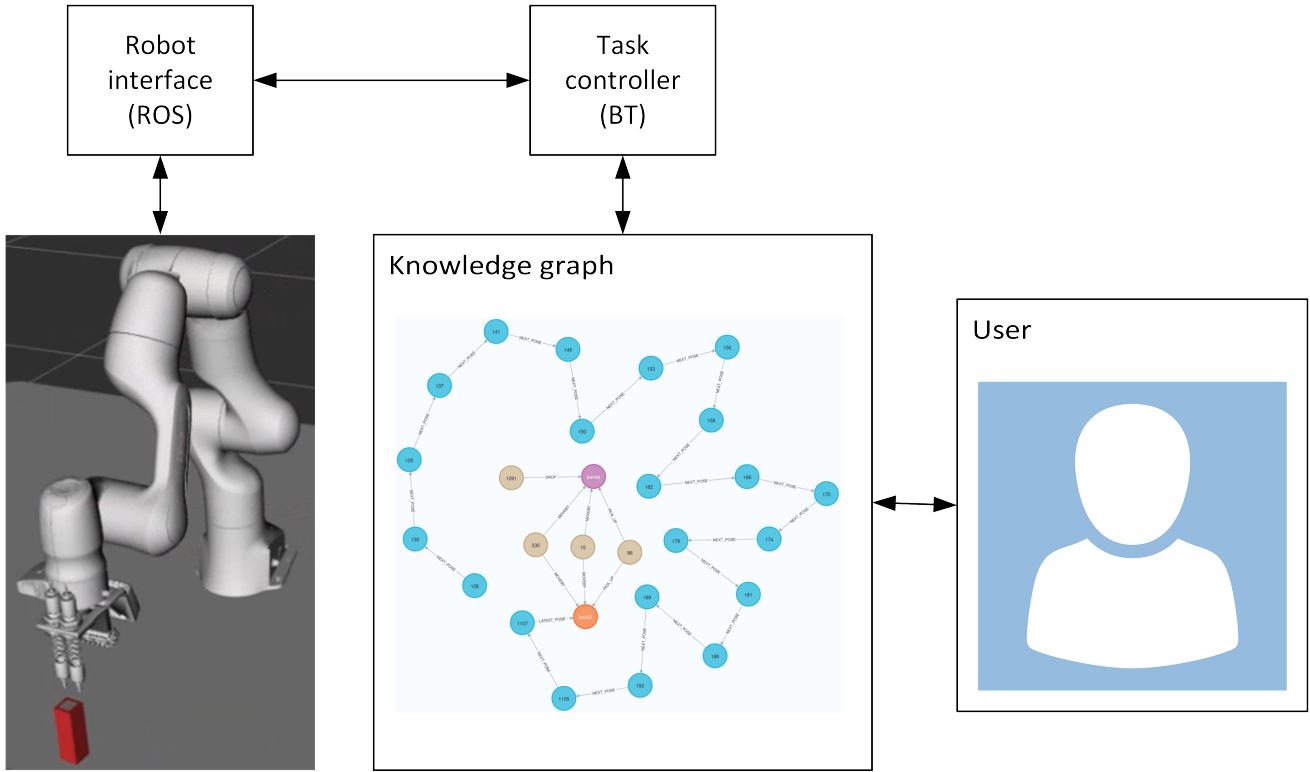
Robot interface (ROS)

Task controller (BT)

Knowledge graph

141
NEXT_POSE
148
137
NEXT_POSE
153
NEXT_POSE
159
NEXT_POSE
NEXT_POSE
150
NEXT_POSE
158
NEXT_POSE
133
1091
DROP
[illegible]
162
NEXT_POSE
166
NEXT_POSE
170
NEXT_POSE
NEXT_POSE
MOVED
MOVED
PICK_UP
130
330
15
96
179
NEXT_POSE
174
NEXT_POSE
NEXT_POSE
126
MOVED
MOVED
PICK_UP
189
181
1107
LATEST_POSE
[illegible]
NEXT_POSE
NEXT_POSE
NEXT_POSE
186
NEXT_POSE
192
1105
NEXT_POSE

User